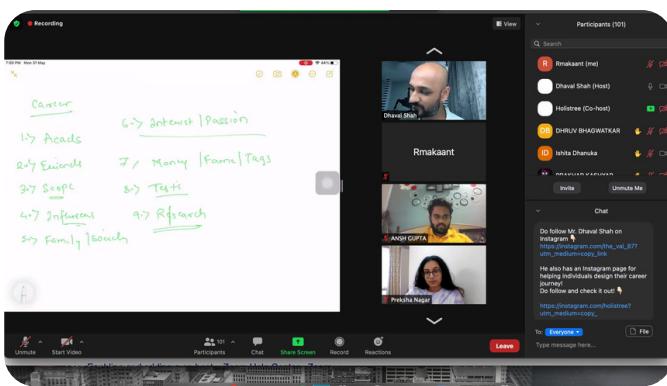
Recording

View

7:03 PM Mon 07 Mar

Career

1-> Acads

2-> Friends

3-> Scope

4-> Influence

5-> Family / Society

6-> Interest / Passion

7-> Money / Fame / Tags

8-> Tests

9-> Research

Dhaval Shah

Rmakaant

ANSH GUPTA

Preksha Nagar

Participants (101)

Search

Rmakaant (me)

Dhaval Shah (Host)

Holistree (Co-host)

DHRUV BHAGWATKAR

Ishita Dhanuka

Invite

Unmute Me

Chat

Do follow Mr. Dhaval Shah on Instagram 👇
https://instagram.com/the_val_87?utm_medium=copy_link

He also has an Instagram page for helping individuals design their career journey!
Do follow and check it out! 👇

https://instagram.com/holistree?utm_medium=copy_

To: Everyone

File

Type message here...

Unmute

Start Video

Participants 101

Chat

Share Screen

Record

Reactions

Leave